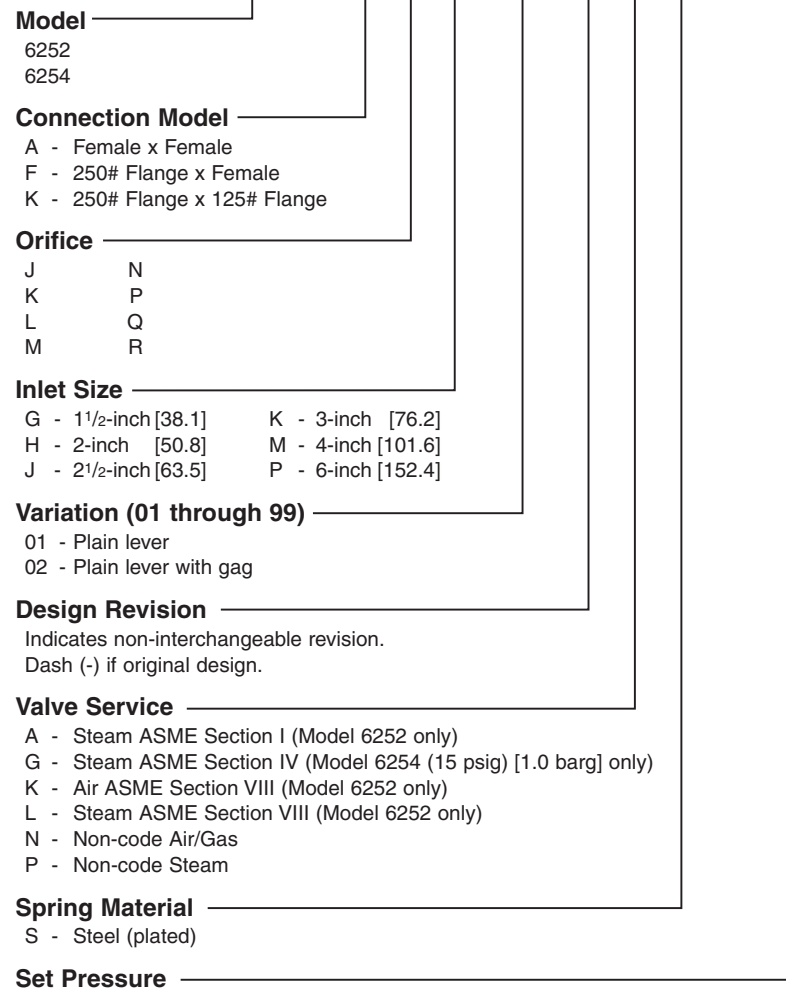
**Model**
6252
6254

**Connection Model**
A - Female x Female
F - 250# Flange x Female
K - 250# Flange x 125# Flange

**Orifice**
J N
K P
L Q
M R

**Inlet Size**
G - $1\frac{1}{2}$-inch [38.1]
H - 2-inch [50.8]
J - $2\frac{1}{2}$-inch [63.5]
K - 3-inch [76.2]
M - 4-inch [101.6]
P - 6-inch [152.4]

**Variation (01 through 99)**
01 - Plain lever
02 - Plain lever with gag

**Design Revision**
Indicates non-interchangeable revision.
Dash (-) if original design.

**Valve Service**
A - Steam ASME Section I (Model 6252 only)
G - Steam ASME Section IV (Model 6254 (15 psig) [1.0 barg] only)
K - Air ASME Section VIII (Model 6252 only)
L - Steam ASME Section VIII (Model 6252 only)
N - Non-code Air/Gas
P - Non-code Steam

**Spring Material**
S - Steel (plated)

**Set Pressure**